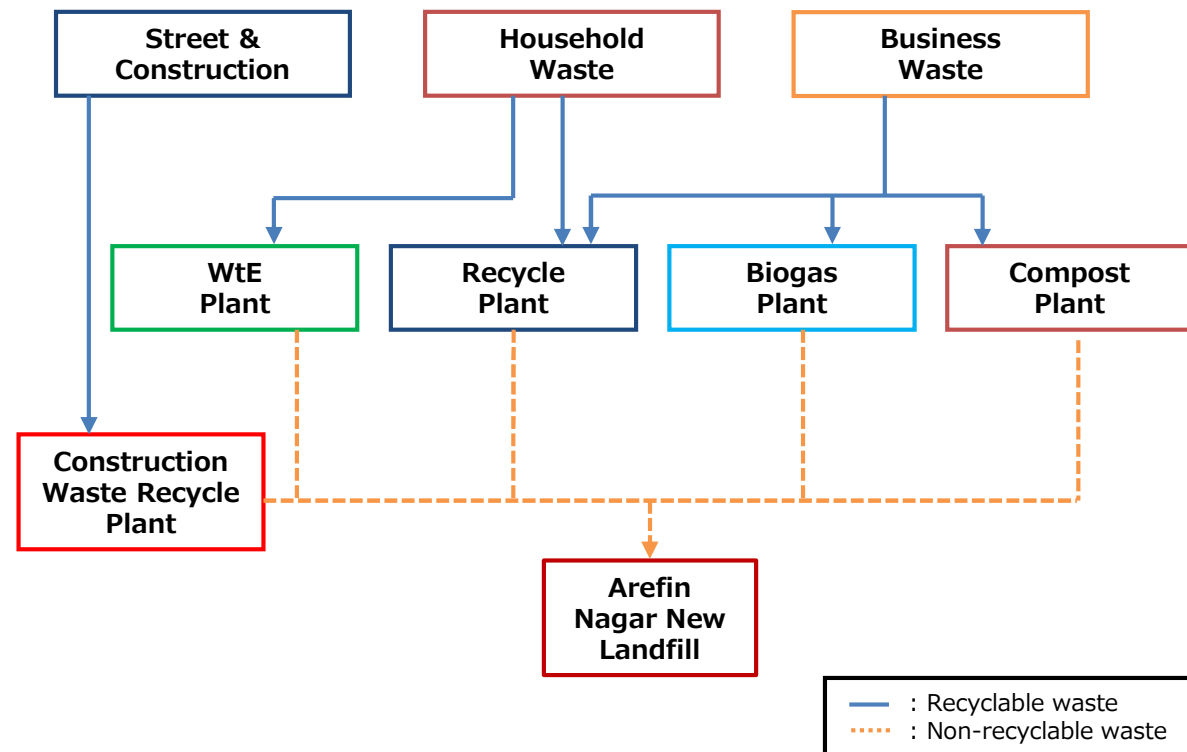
Street & Construction

Household Waste

Business Waste

WtE Plant

Recycle Plant

Biogas Plant

Compost Plant

Construction Waste Recycle Plant

Arefin Nagar New Landfill

: Recyclable waste
: Non-recyclable waste